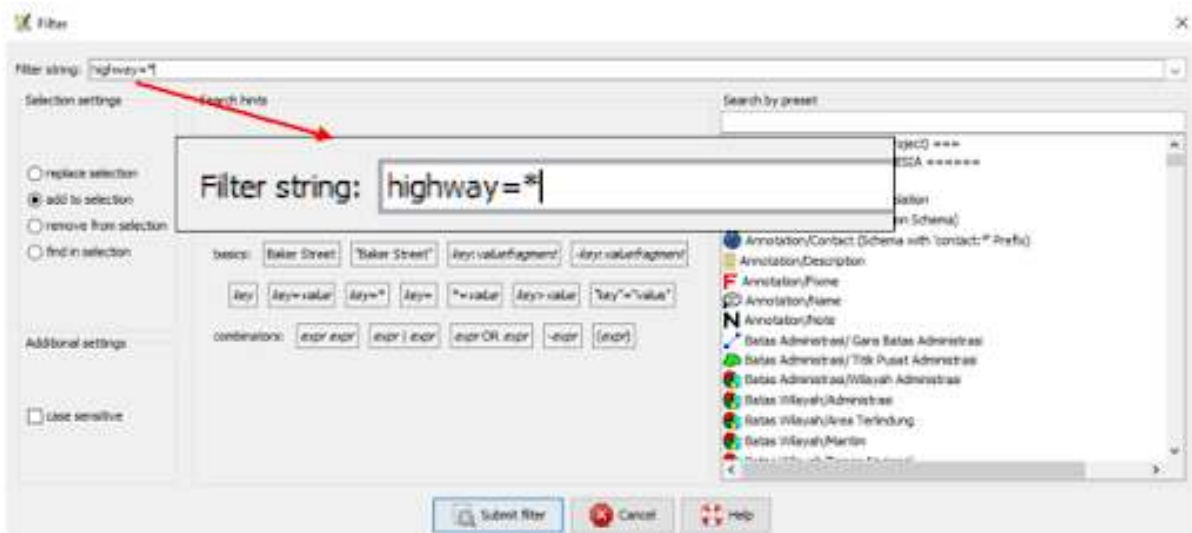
Filter

Filter string: highway=*

Selection settings

replace selection
add to selection
remove from selection
find in selection

Additional settings

case sensitive

Search hints

Filter string: highway=*

basics: Baker Street "Baker Street" key:valuefragment -key:valuefragment

key key=value key=* key= *=value key>value "key"="value"

combinators: expr expr expr | expr expr OR expr -expr (expr)

Search by preset

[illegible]roject) ===
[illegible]ESIA ======
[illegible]slation
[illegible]n Schema)
Annotation/Contact (Schema with "contact:* Prefix)
Annotation/Description
Annotation/Phone
Annotation/Name
Annotation/Note
Batas Administrasi/ Garis Batas Administrasi
Batas Administrasi/ Titik Pusat Administrasi
Batas Administrasi/Wilayah Administrasi
Batas Wilayah/Administrasi
Batas Wilayah/Area Terlindung
Batas Wilayah/Maritim
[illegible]

Submit filter Cancel Help